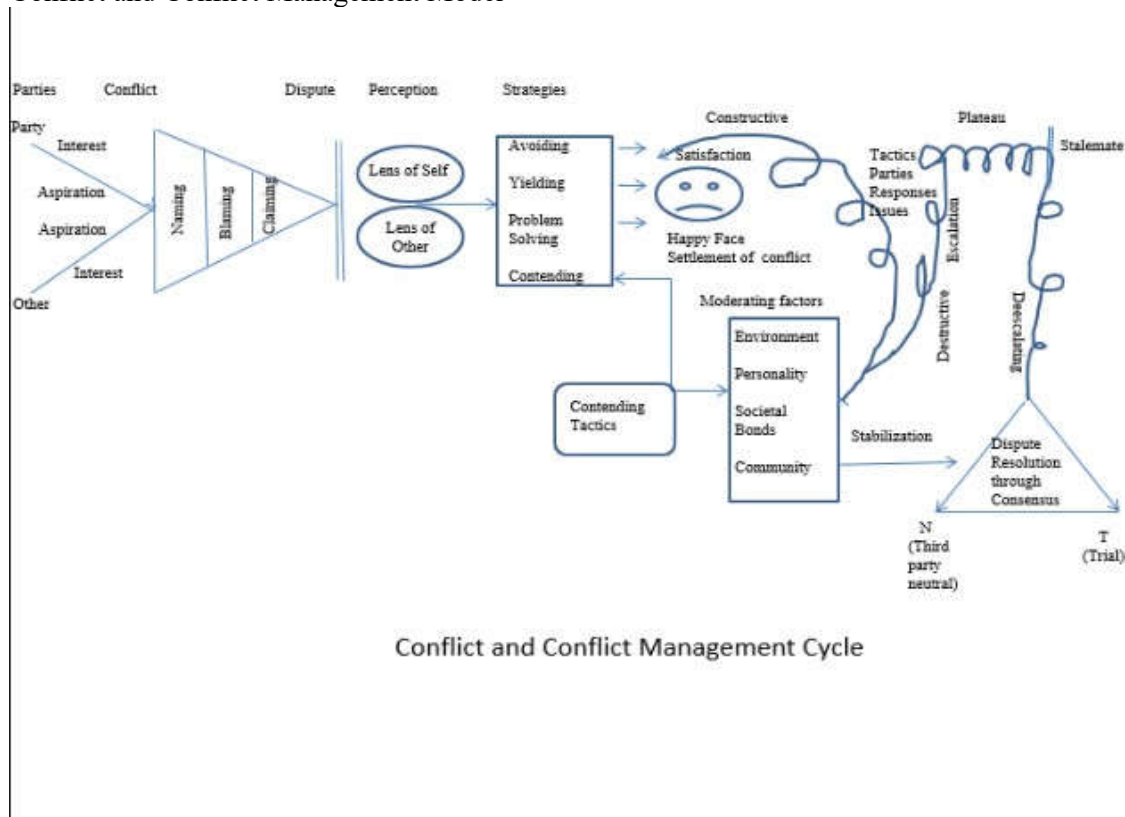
Conflict and Conflict Management Model

Parties Conflict Dispute Perception Strategies

Party
Interest
Aspiration
Aspiration
Interest
Other

Naming
Blaming
Claiming

Lens of Self
Lens of Other

Avoiding
Yielding
Problem Solving
Contending

Constructive
Satisfaction
Happy Face
Settlement of conflict

Plateau
Stalemate
Tactics
Parties
Responses
Issues
Escalation
Destructive
Deescalating

Moderating factors
Environment
Personality
Societal Bonds
Community

Contending Tactics

Stabilization

Dispute Resolution through Consensus

N
(Third party neutral)

T
(Trial)

Conflict and Conflict Management Cycle